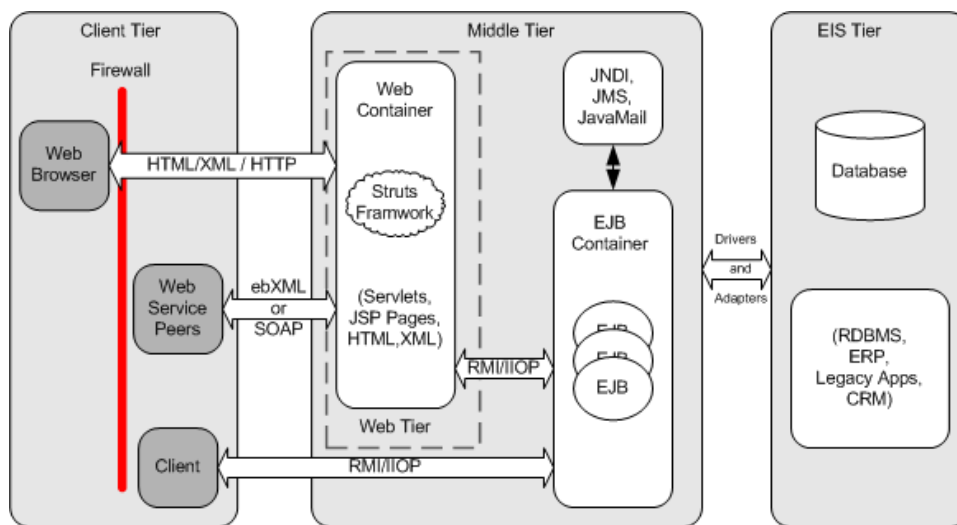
Client Tier

Firewall

Web Browser

HTML/XML / HTTP

Web Service Peers

ebXML or SOAP

Client

RMI/IIOP

Middle Tier

Web Container

Struts Framwork

(Servlets, JSP Pages, HTML,XML)

Web Tier

RMI/IIOP

JNDI, JMS, JavaMail

EJB Container

EJB

EJB

EJB

Drivers and Adapters

EIS Tier

Database

(RDBMS, ERP, Legacy Apps, CRM)